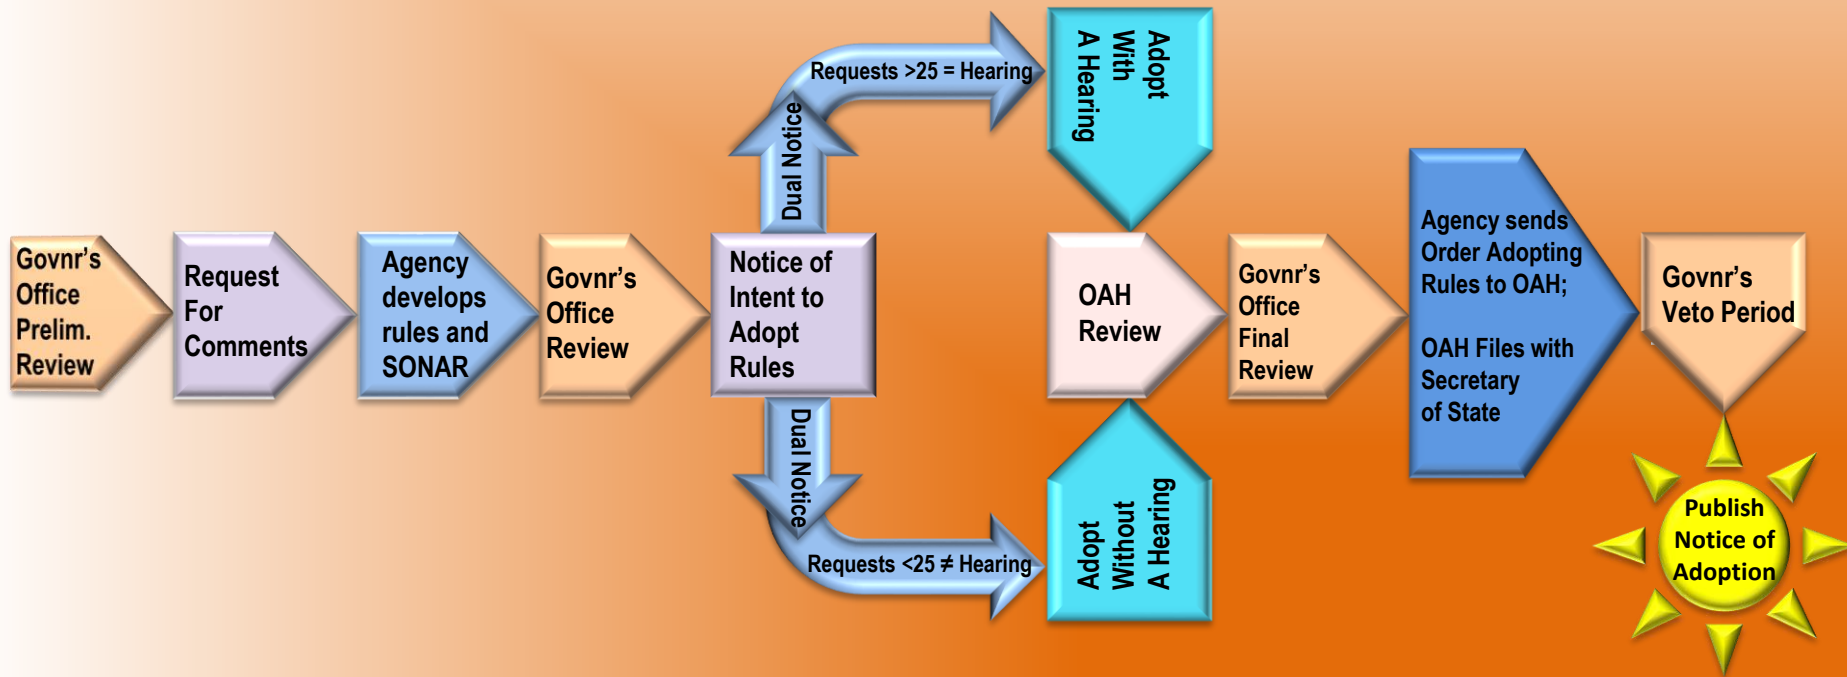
Govnr's Office Prelim. Review

Request For Comments

Agency develops rules and SONAR

Govnr's Office Review

Notice of Intent to Adopt Rules

Dual Notice

Requests >25 = Hearing

Adopt With A Hearing

Dual Notice

Requests <25 ≠ Hearing

Adopt Without A Hearing

OAH Review

Govnr's Office Final Review

Agency sends Order Adopting Rules to OAH;

OAH Files with Secretary of State

Govnr's Veto Period

Publish Notice of Adoption